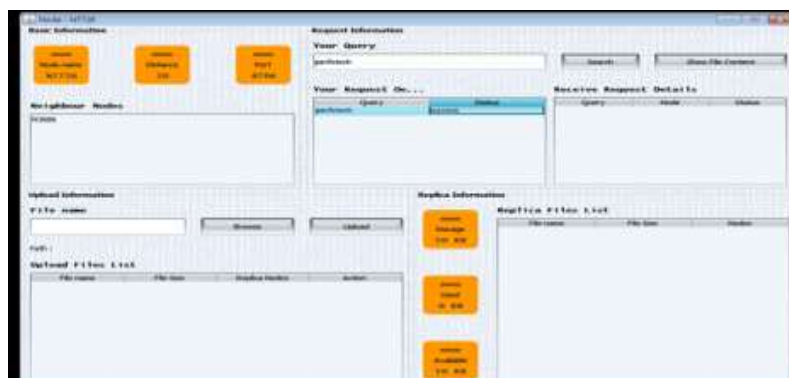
Node : N7734

Basic Information

Node name
N7734

Delays
10

Port
8784

Neighbour Nodes

Request Information

Your Query

Search

Show File Content

Your Request On...

| Query | Status |
|---|---|
| | |

Receive Request Details

| Query | Node | Status |
|---|---|---|

Upload Information

File name

Browse

Upload

Path :

Upload Files List

| File name | File Size | Replica Nodes | Action |
|---|---|---|---|

Replica Information

Storage
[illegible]

Used
0 KB

Available
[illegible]

Replica Files List

| File name | File Size | Nodes |
|---|---|---|